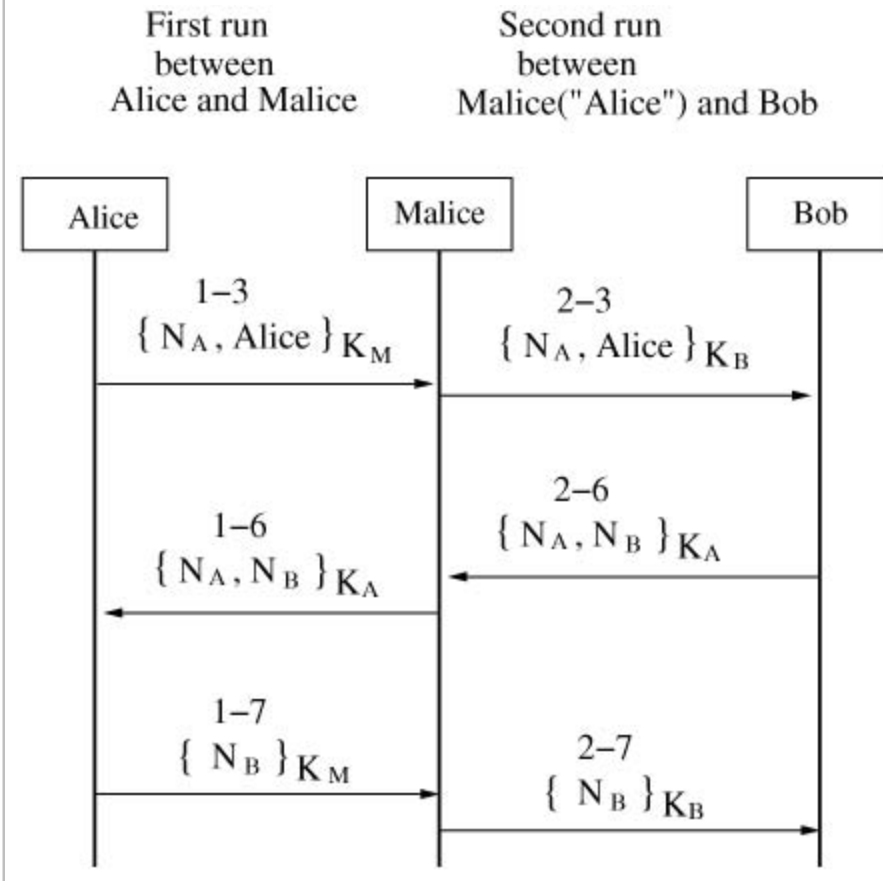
First run between Alice and Malice

Second run between Malice("Alice") and Bob

Alice

Malice

Bob

1−3
$\{N_A, \text{Alice}\}_{K_M}$

2−3
$\{N_A, \text{Alice}\}_{K_B}$

2−6
$\{N_A, N_B\}_{K_A}$

1−6
$\{N_A, N_B\}_{K_A}$

1−7
$\{N_B\}_{K_M}$

2−7
$\{N_B\}_{K_B}$